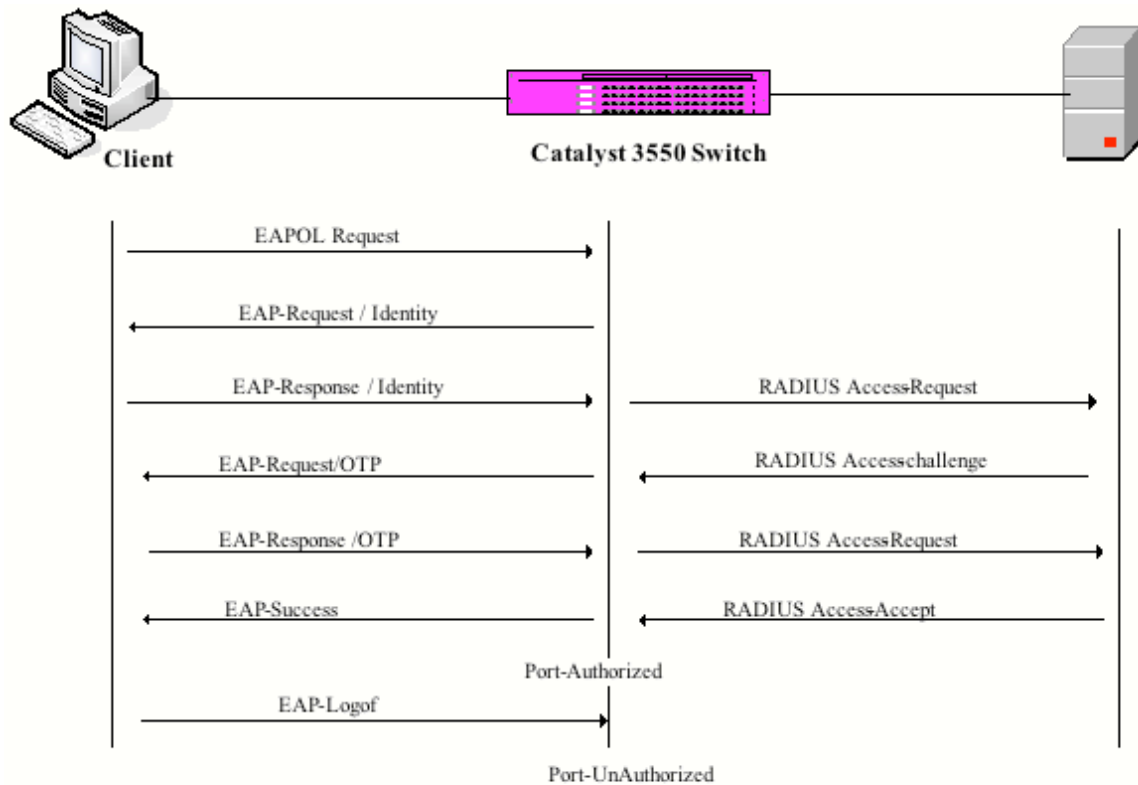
Client

Catalyst 3550 Switch

EAPOL Request

EAP-Request / Identity

EAP-Response / Identity

RADIUS Access-Request

EAP-Request/OTP

RADIUS Access-challenge

EAP-Response /OTP

RADIUS Access-Request

EAP-Success

RADIUS Access-Accept

Port-Authorized

EAP-Logof

Port-UnAuthorized